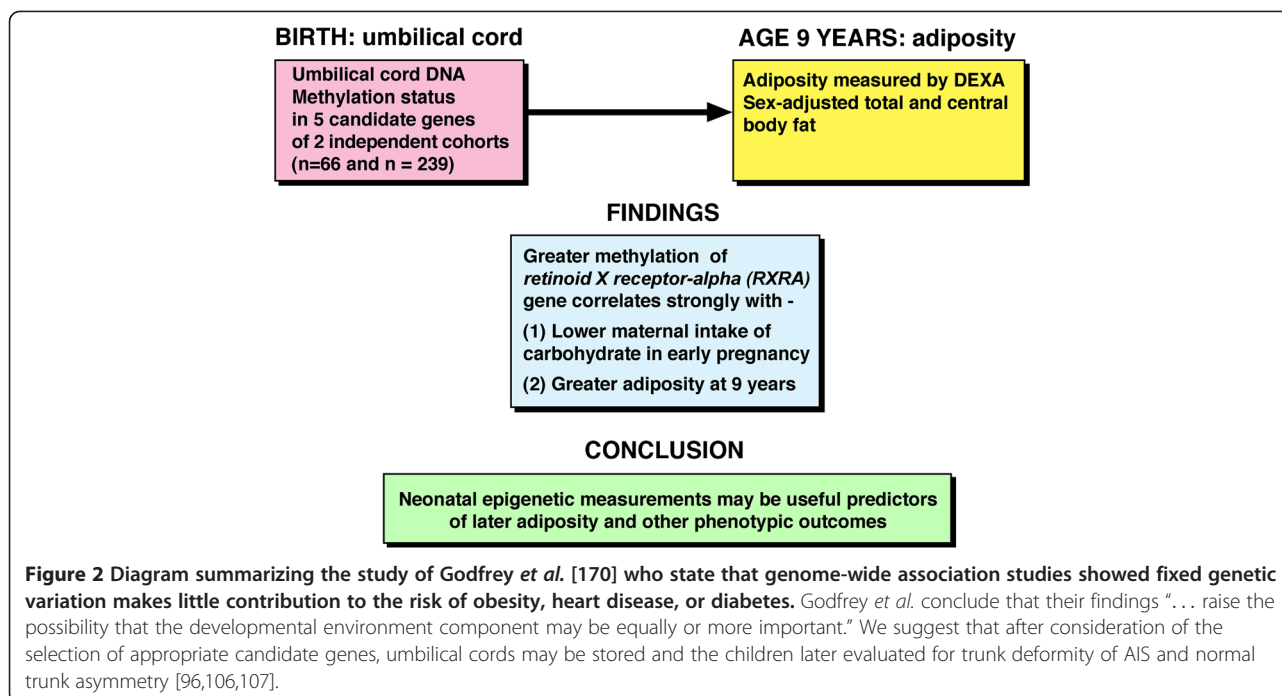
BIRTH: umbilical cord

Umbilical cord DNA Methylation status in 5 candidate genes of 2 independent cohorts (n=66 and n = 239)

AGE 9 YEARS: adiposity

Adiposity measured by DEXA Sex-adjusted total and central body fat

FINDINGS

Greater methylation of *retinoid X receptor-alpha (RXRA)* gene correlates strongly with -

(1) Lower maternal intake of carbohydrate in early pregnancy

(2) Greater adiposity at 9 years

CONCLUSION

Neonatal epigenetic measurements may be useful predictors of later adiposity and other phenotypic outcomes

**Figure 2 Diagram summarizing the study of Godfrey *et al.* [170] who state that genome-wide association studies showed fixed genetic variation makes little contribution to the risk of obesity, heart disease, or diabetes.** Godfrey *et al.* conclude that their findings "... raise the possibility that the developmental environment component may be equally or more important." We suggest that after consideration of the selection of appropriate candidate genes, umbilical cords may be stored and the children later evaluated for trunk deformity of AIS and normal trunk asymmetry [96,106,107].